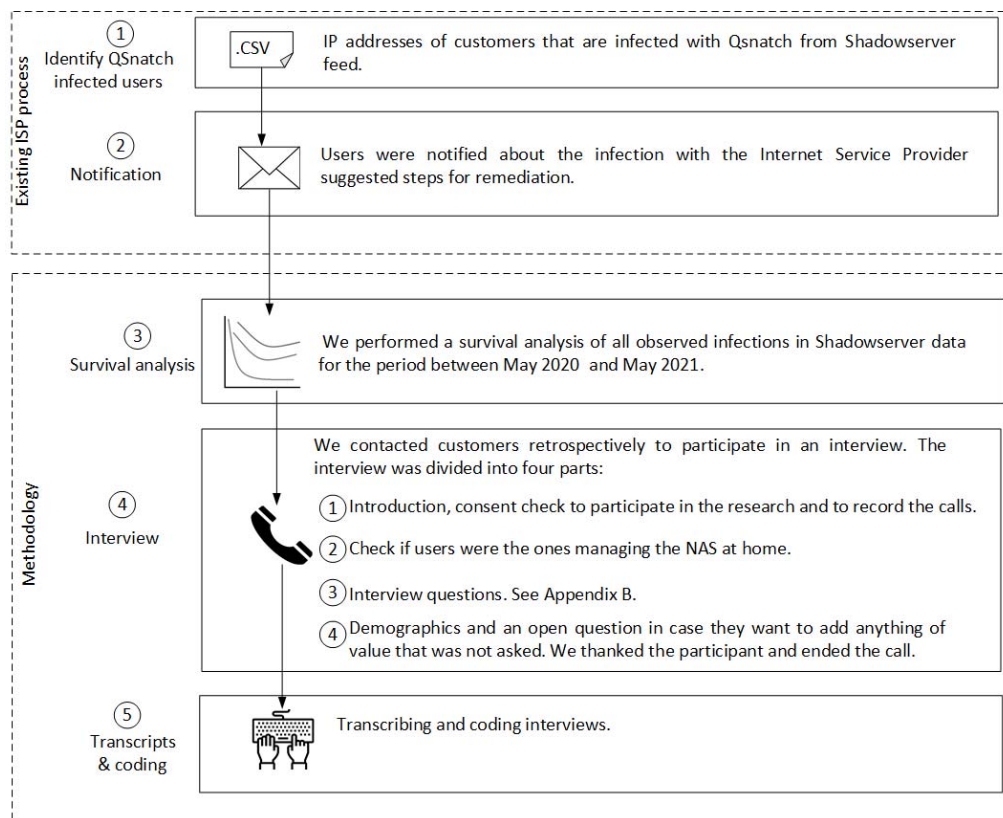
Existing ISP process

1
Identify QSnatch infected users

.CSV

IP addresses of customers that are infected with Qsnatch from Shadowserver feed.

2
Notification

Users were notified about the infection with the Internet Service Provider suggested steps for remediation.

Methodology

3
Survival analysis

We performed a survival analysis of all observed infections in Shadowserver data for the period between May 2020 and May 2021.

4
Interview

We contacted customers retrospectively to participate in an interview. The interview was divided into four parts:

1 Introduction, consent check to participate in the research and to record the calls.

2 Check if users were the ones managing the NAS at home.

3 Interview questions. See Appendix B.

4 Demographics and an open question in case they want to add anything of value that was not asked. We thanked the participant and ended the call.

5
Transcripts & coding

Transcribing and coding interviews.